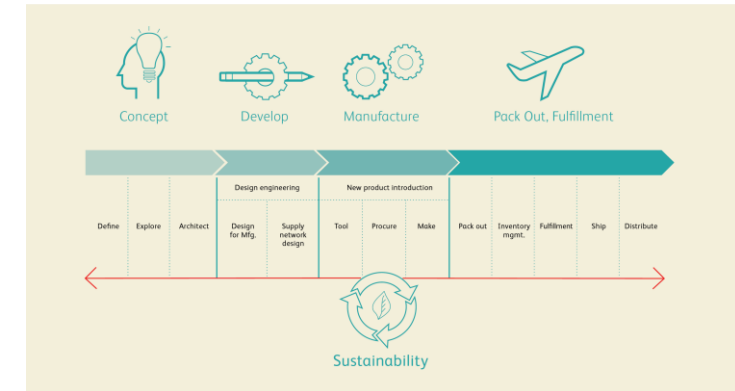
Concept

Develop

Manufacture

Pack Out, Fulfillment

Design engineering

New product introduction

Define

Explore

Architect

Design for Mfg.

Supply network design

Tool

Procure

Make

Pack out

Inventory mgmt.

Fulfillment

Ship

Distribute

Sustainability